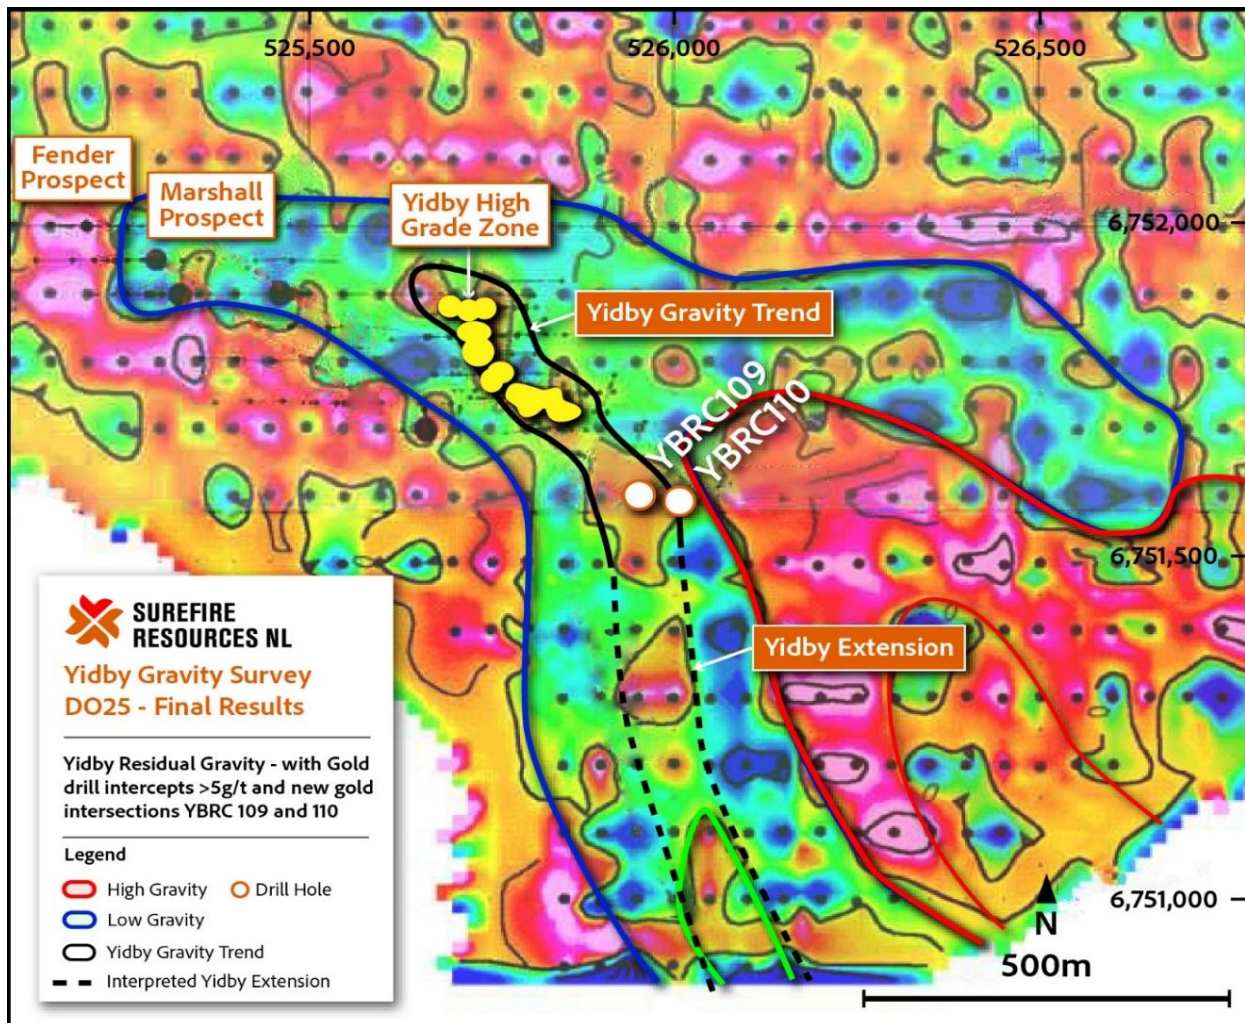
525,500

526,000

526,500

Fender Prospect

Marshall Prospect

Yidby High Grade Zone

6,752,000

Yidby Gravity Trend

YBRC109

YBRC110

6,751,500

SUREFIRE RESOURCES NL

Yidby Gravity Survey DO25 - Final Results

Yidby Residual Gravity - with Gold drill intercepts >5g/t and new gold intersections YBRC 109 and 110

Legend

High Gravity

Drill Hole

Low Gravity

Yidby Gravity Trend

Interpreted Yidby Extension

Yidby Extension

N

6,751,000

500m